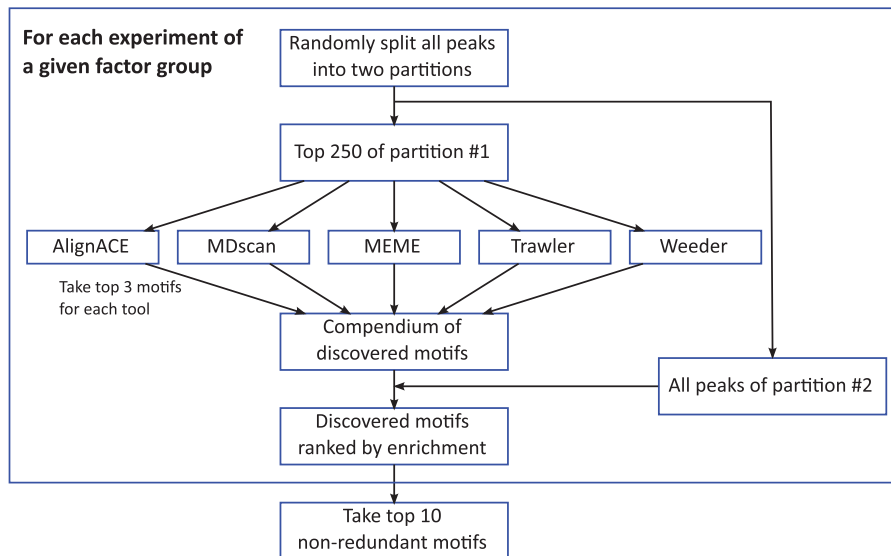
For each experiment of a given factor group

Randomly split all peaks into two partitions

Top 250 of partition #1

AlignACE

MDscan

MEME

Trawler

Weeder

Take top 3 motifs for each tool

Compendium of discovered motifs

All peaks of partition #2

Discovered motifs ranked by enrichment

Take top 10 non-redundant motifs